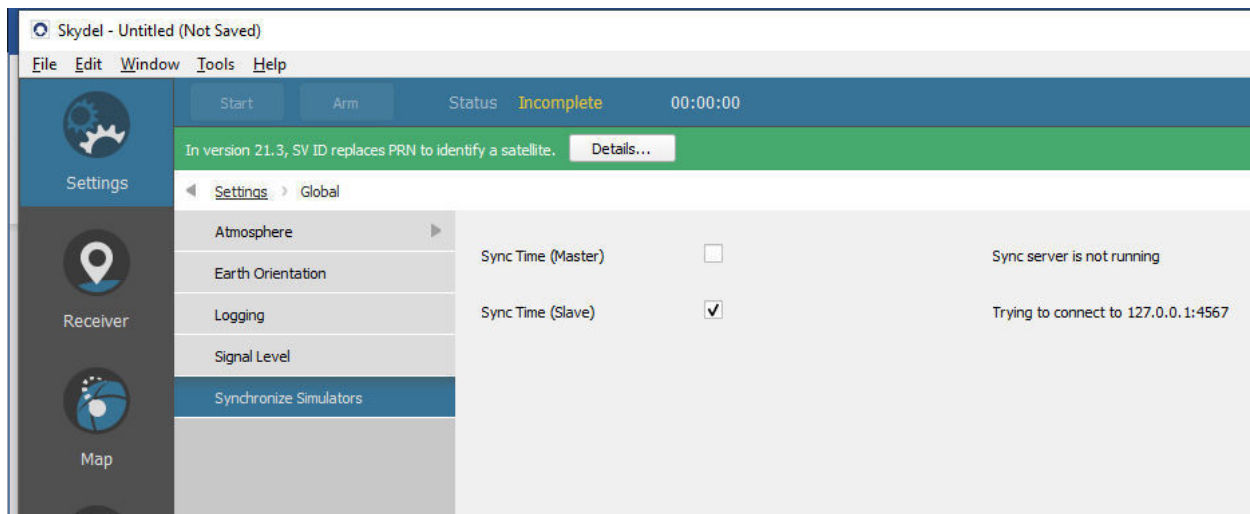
Skydel - Untitled (Not Saved)

File Edit Window Tools Help

Start Arm Status Incomplete 00:00:00

Settings

In version 21.3, SV ID replaces PRN to identify a satellite. Details...

Settings › Global

Atmosphere

Earth Orientation

Logging

Signal Level

Synchronize Simulators

Receiver

Map

Sync Time (Master)

Sync server is not running

Sync Time (Slave) ✓

Trying to connect to 127.0.0.1:4567